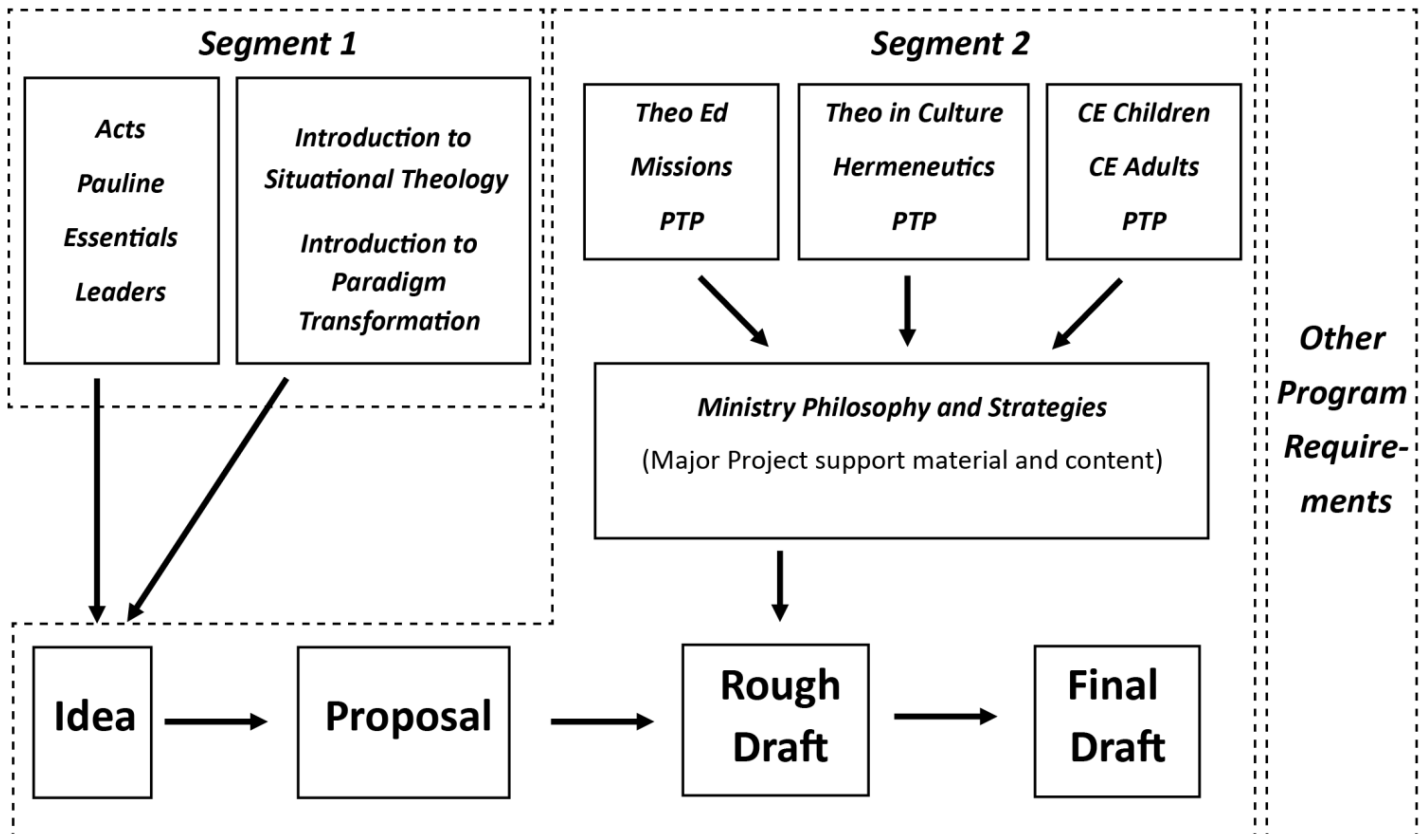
Segment 1

Acts
Pauline
Essentials
Leaders

Introduction to Situational Theology
Introduction to Paradigm Transformation

Segment 2

Theo Ed
Missions
PTP

Theo in Culture
Hermeneutics
PTP

CE Children
CE Adults
PTP

Ministry Philosophy and Strategies
(Major Project support material and content)

Other Program Requirements

Idea

Proposal

Rough Draft

Final Draft